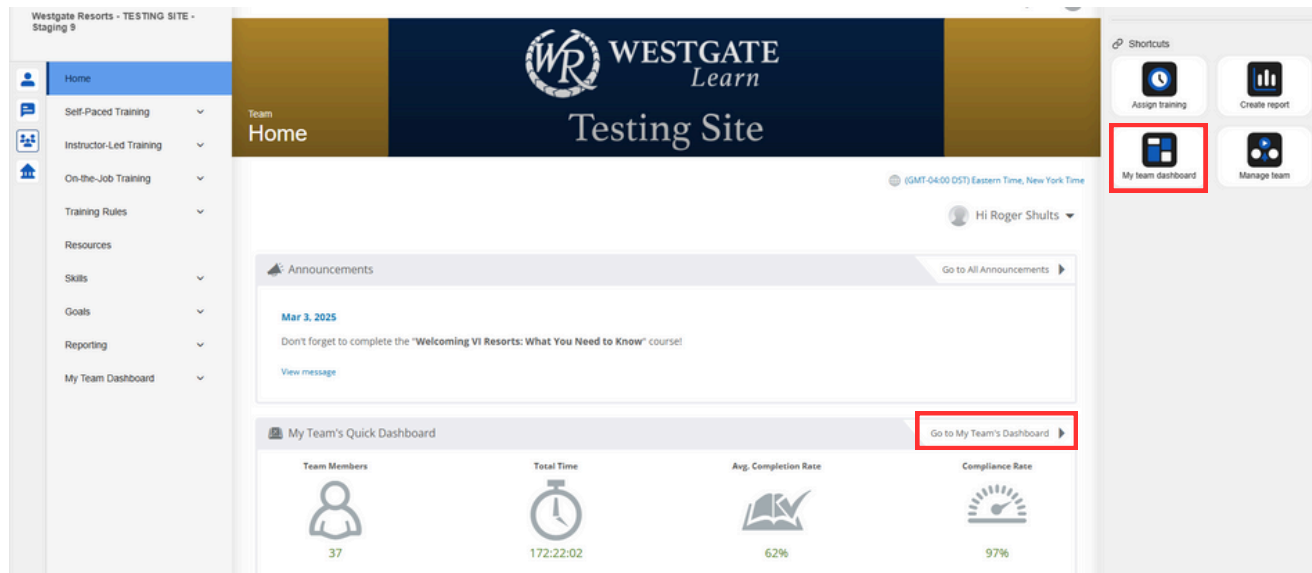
Westgate Resorts - TESTING SITE - Staging 9

Home
Self-Paced Training
Instructor-Led Training
On-the-Job Training
Training Rules
Resources
Skills
Goals
Reporting
My Team Dashboard

WR WESTGATE Learn
Team
Home
Testing Site

(GMT-04:00 DST) Eastern Time, New York Time

Hi Roger Shults

Announcements
Go to All Announcements

Mar 3, 2025
Don't forget to complete the "**Welcoming VI Resorts: What You Need to Know**" course!
View message

My Team's Quick Dashboard
Go to My Team's Dashboard

| Team Members | Total Time | Avg. Completion Rate | Compliance Rate |
|---|---|---|---|
| 37 | 172:22:02 | 62% | 97% |

Shortcuts
Assign training
Create report
My team dashboard
Manage team